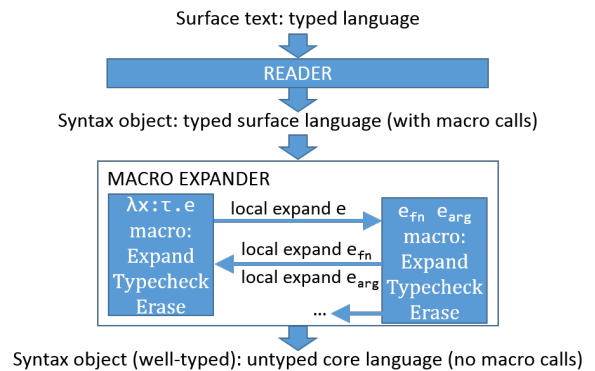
Surface text: typed language

READER

Syntax object: typed surface language (with macro calls)

MACRO EXPANDER

λx:τ.e
macro:
Expand
Typecheck
Erase

local expand e

$e_{fn}$ $e_{arg}$
macro:
Expand
Typecheck
Erase

local expand $e_{fn}$

local expand $e_{arg}$

...

Syntax object (well-typed): untyped core language (no macro calls)